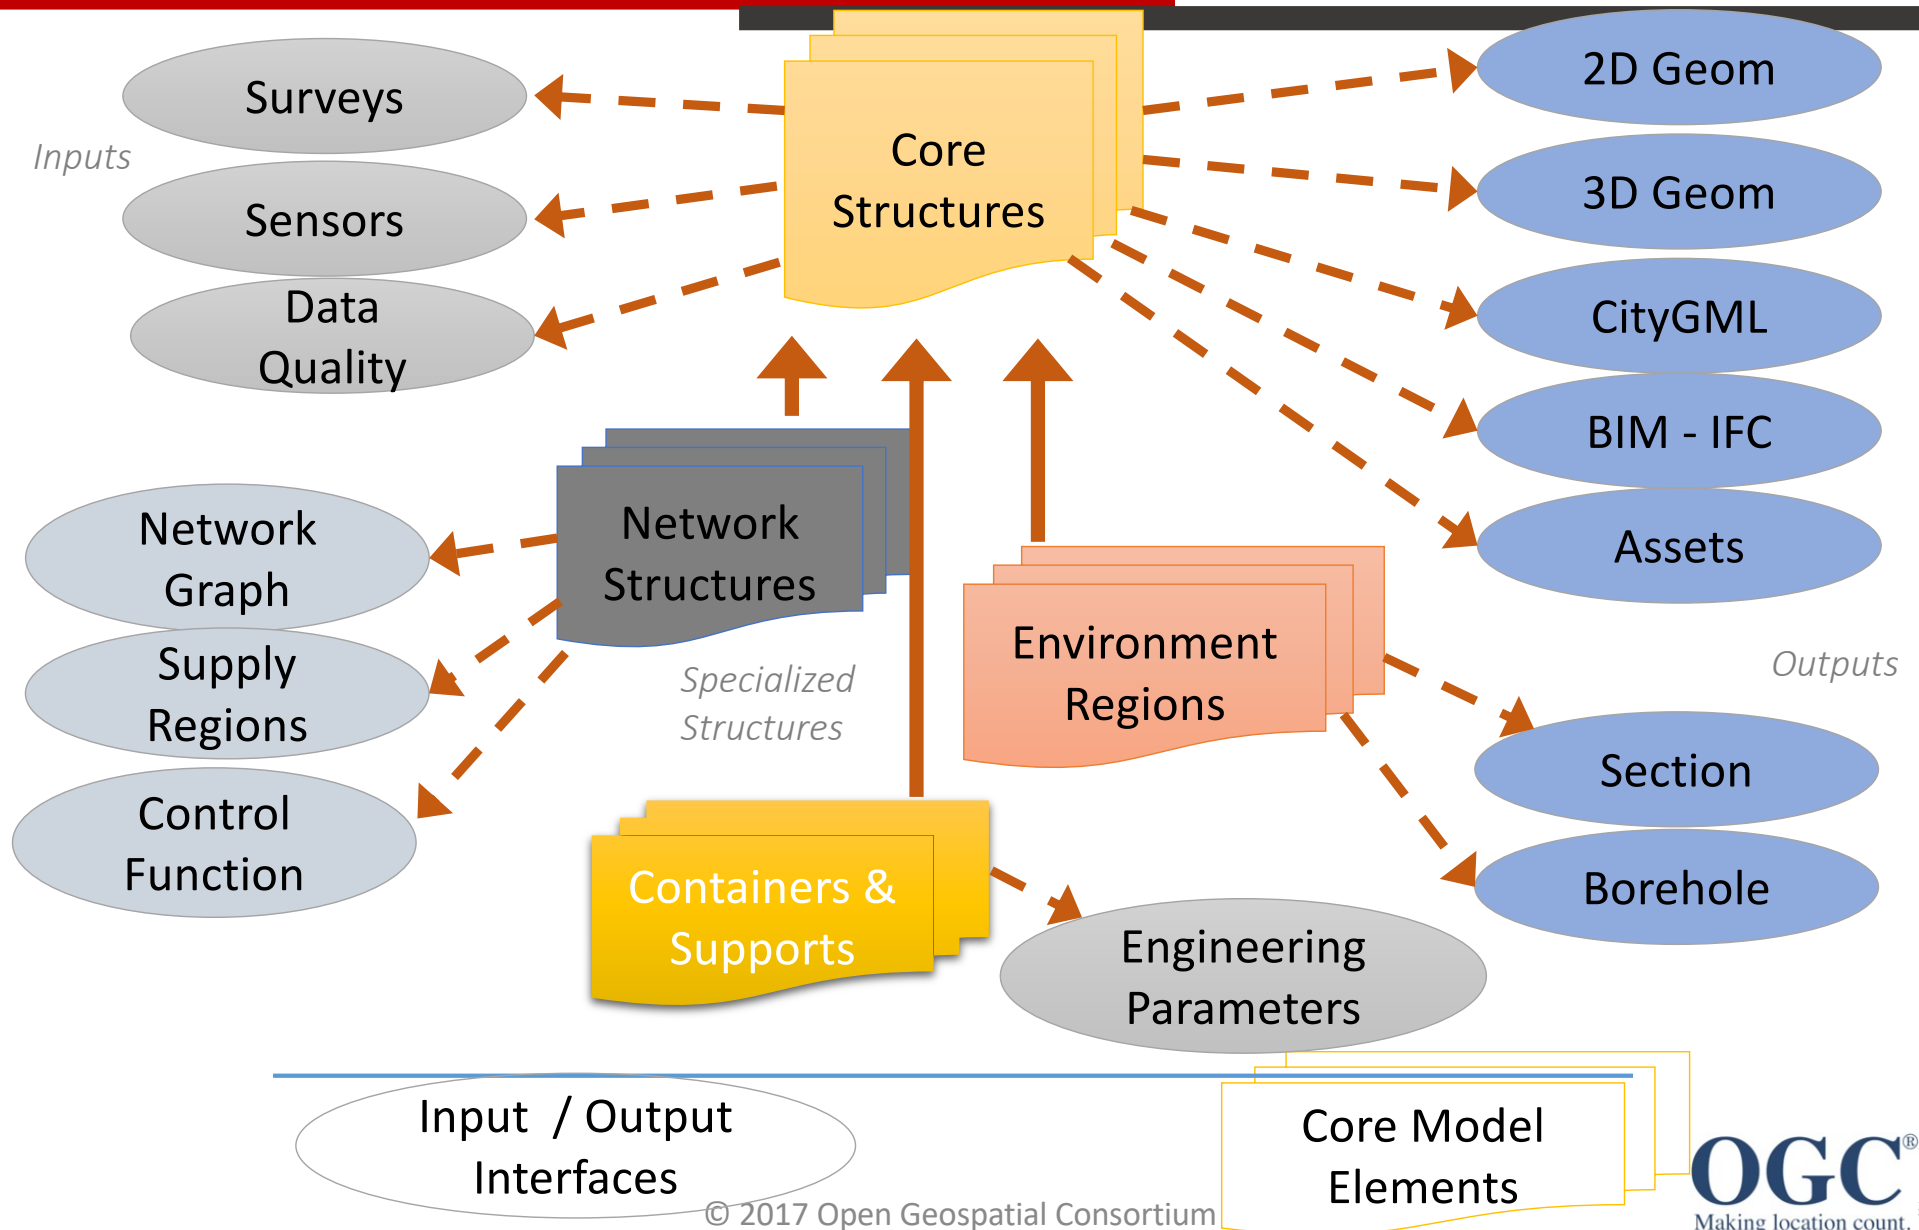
Surveys

Inputs

Sensors

Data Quality

Core Structures

2D Geom

3D Geom

CityGML

BIM - IFC

Assets

Network Graph

Network Structures

Supply Regions

Control Function

Specialized Structures

Environment Regions

Outputs

Section

Borehole

Containers & Supports

Engineering Parameters

Input / Output Interfaces

Core Model Elements

© 2017 Open Geospatial Consortium

OGC®
Making location count.